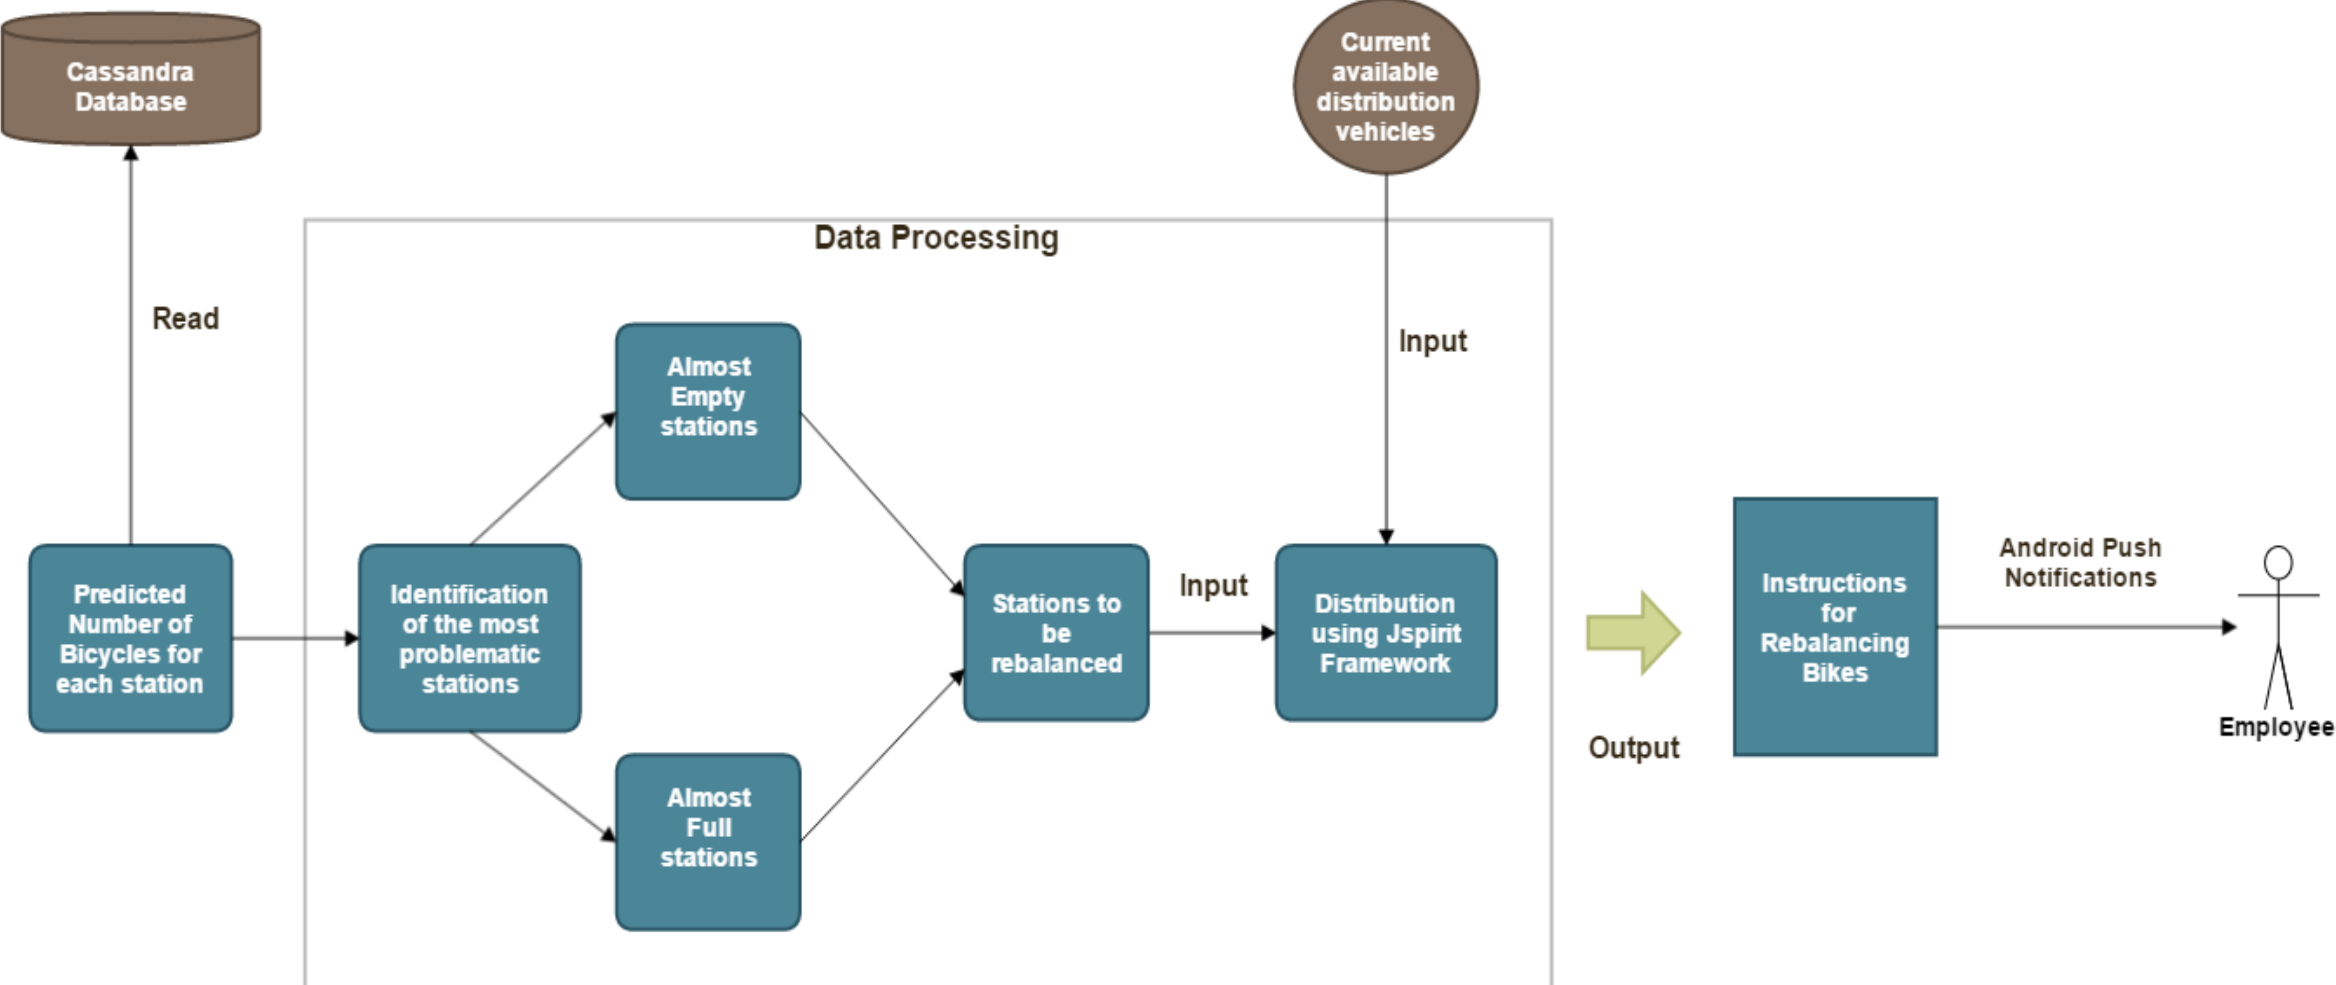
Cassandra Database

Current available distribution vehicles

Data Processing

Read

Input

Almost Empty stations

Predicted Number of Bicycles for each station

Identification of the most problematic stations

Stations to be rebalanced

Input

Distribution using Jspirit Framework

Instructions for Rebalancing Bikes

Android Push Notifications

Employee

Output

Almost Full stations